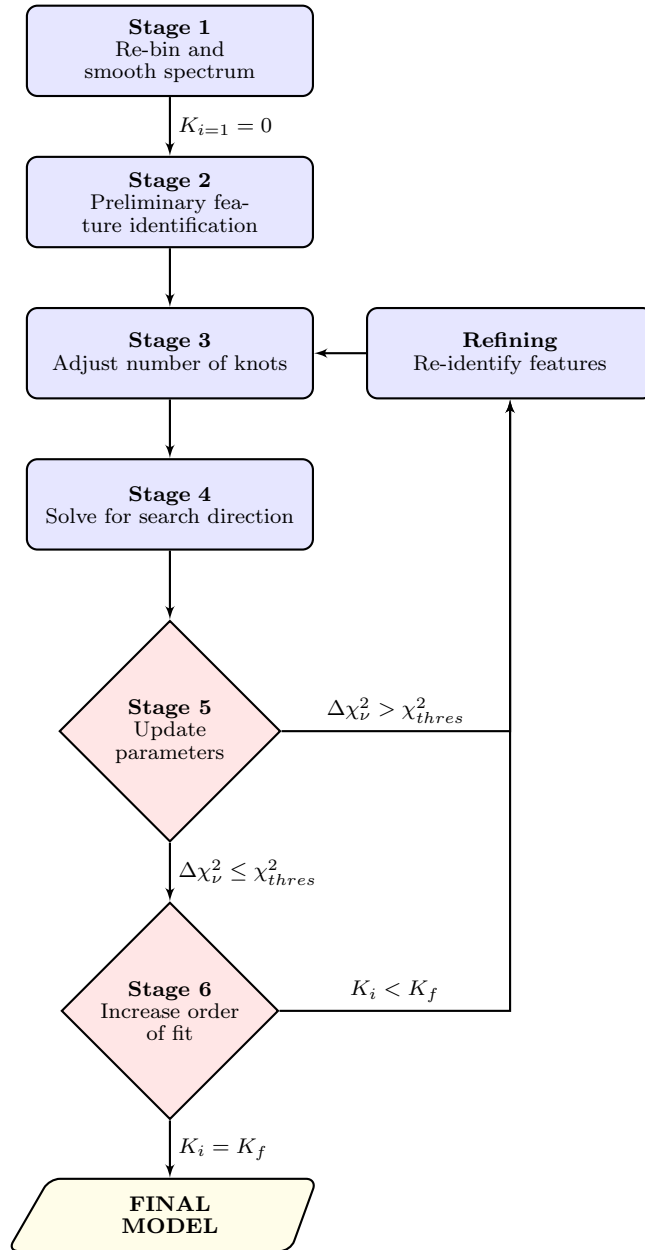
**Stage 1**
Re-bin and smooth spectrum

$K_{i=1} = 0$

**Stage 2**
Preliminary feature identification

**Stage 3**
Adjust number of knots

**Refining**
Re-identify features

**Stage 4**
Solve for search direction

**Stage 5**
Update parameters

$\Delta\chi^2_\nu > \chi^2_{thres}$

$\Delta\chi^2_\nu \leq \chi^2_{thres}$

**Stage 6**
Increase order of fit

$K_i < K_f$

$K_i = K_f$

**FINAL MODEL**